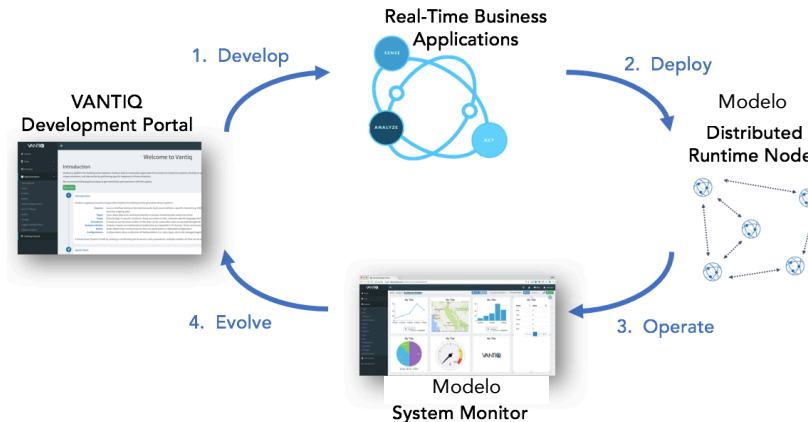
Real-Time Business Applications

SENSE

ANALYZE

ACT

1. Develop

2. Deploy

VANTIQ Development Portal

Welcome to Vantiq

Introduction

Modelo

Distributed Runtime Node

3. Operate

4. Evolve

VANTIQ

Modelo

System Monitor